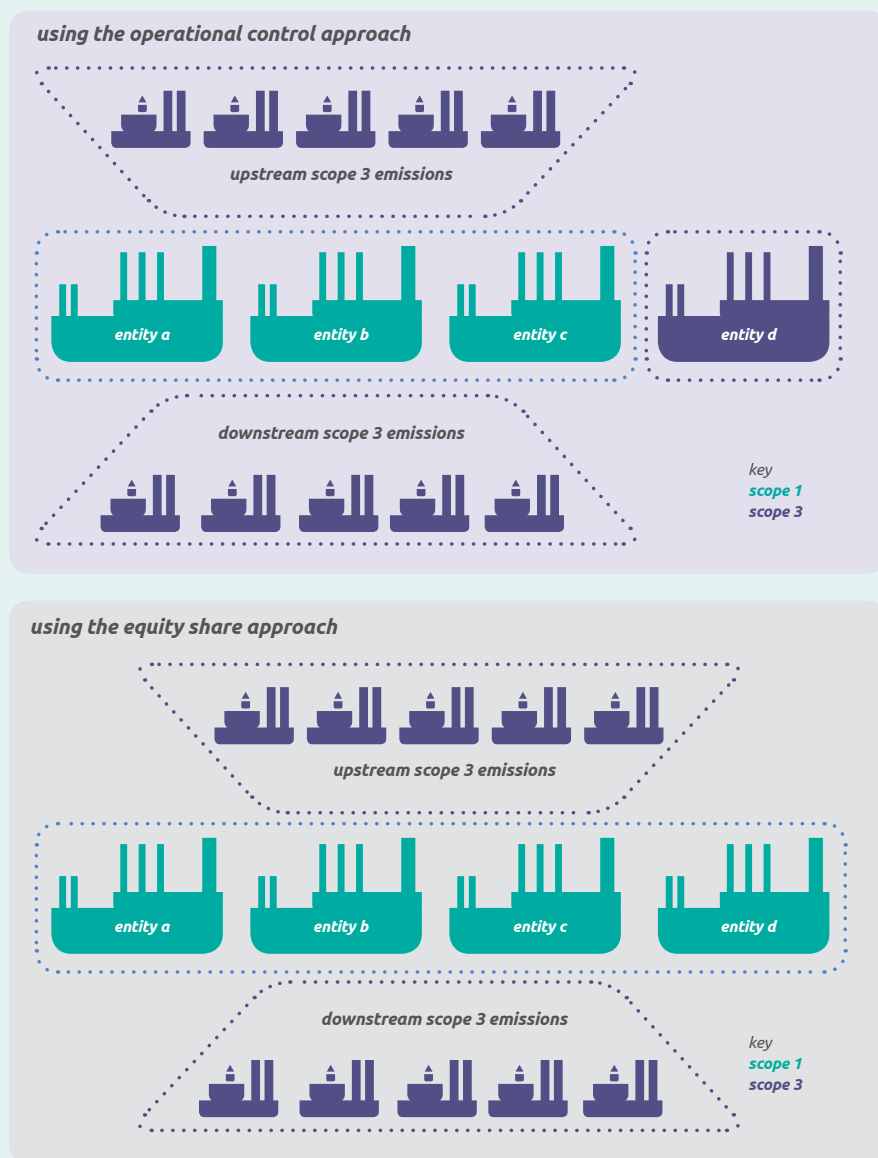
using the operational control approach

upstream scope 3 emissions

entity a

entity b

entity c

entity d

downstream scope 3 emissions

key
scope 1
scope 3

using the equity share approach

upstream scope 3 emissions

entity a

entity b

entity c

entity d

downstream scope 3 emissions

key
scope 1
scope 3